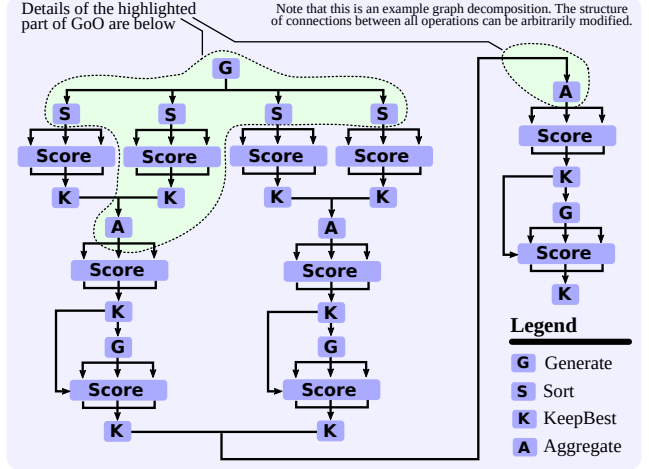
Details of the highlighted part of GoO are below

Note that this is an example graph decomposition. The structure of connections between all operations can be arbitrarily modified.

G

S S S S

Score Score Score Score

K K K K

A A

Score Score

K K

G G

Score Score

K K

A

Score

K

G

Score

K

Legend

G Generate

S Sort

K KeepBest

A Aggregate